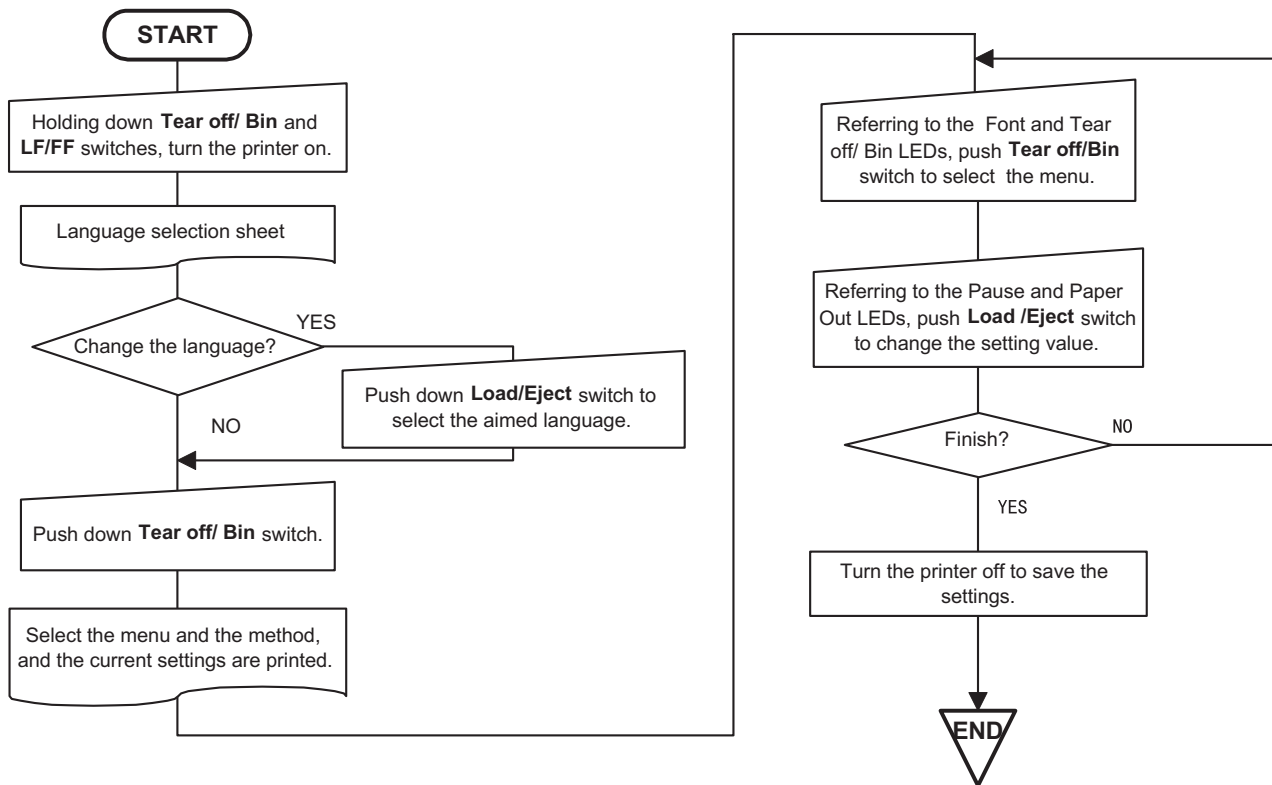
START

Holding down **Tear off/ Bin** and **LF/FF** switches, turn the printer on.

Language selection sheet

Change the language?

YES

Push down **Load/Eject** switch to select the aimed language.

NO

Push down **Tear off/ Bin** switch.

Select the menu and the method, and the current settings are printed.

Referring to the Font and Tear off/ Bin LEDs, push **Tear off/Bin** switch to select the menu.

Referring to the Pause and Paper Out LEDs, push **Load /Eject** switch to change the setting value.

Finish?

NO

YES

Turn the printer off to save the settings.

END